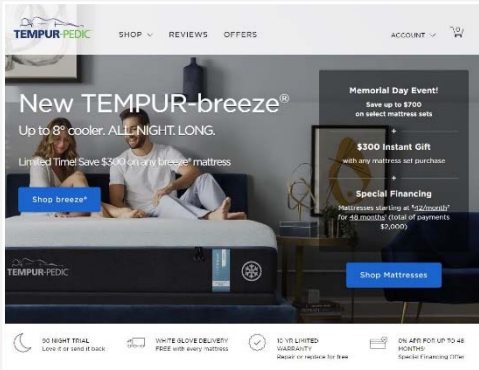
TEMPUR-PEDIC

SHOP REVIEWS OFFERS ACCOUNT 0

New TEMPUR-breeze®

Up to 8° cooler. ALL. NIGHT. LONG.

Limited Time! Save $300 on any breeze® mattress

Shop breeze®

TEMPUR-PEDIC

Memorial Day Event!

Save up to $700 on select mattress sets

+

$300 Instant Gift

with any mattress set purchase

+

Special Financing

Mattresses starting at $42/month† for 48 months† (total of payments $2,000)

Shop Mattresses

90 NIGHT TRIAL
Love it or send it back

WHITE GLOVE DELIVERY
FREE with every mattress

10 YR LIMITED WARRANTY
Repair or replace for free

0% APR FOR UP TO 48 MONTHS†
Special Financing Offer